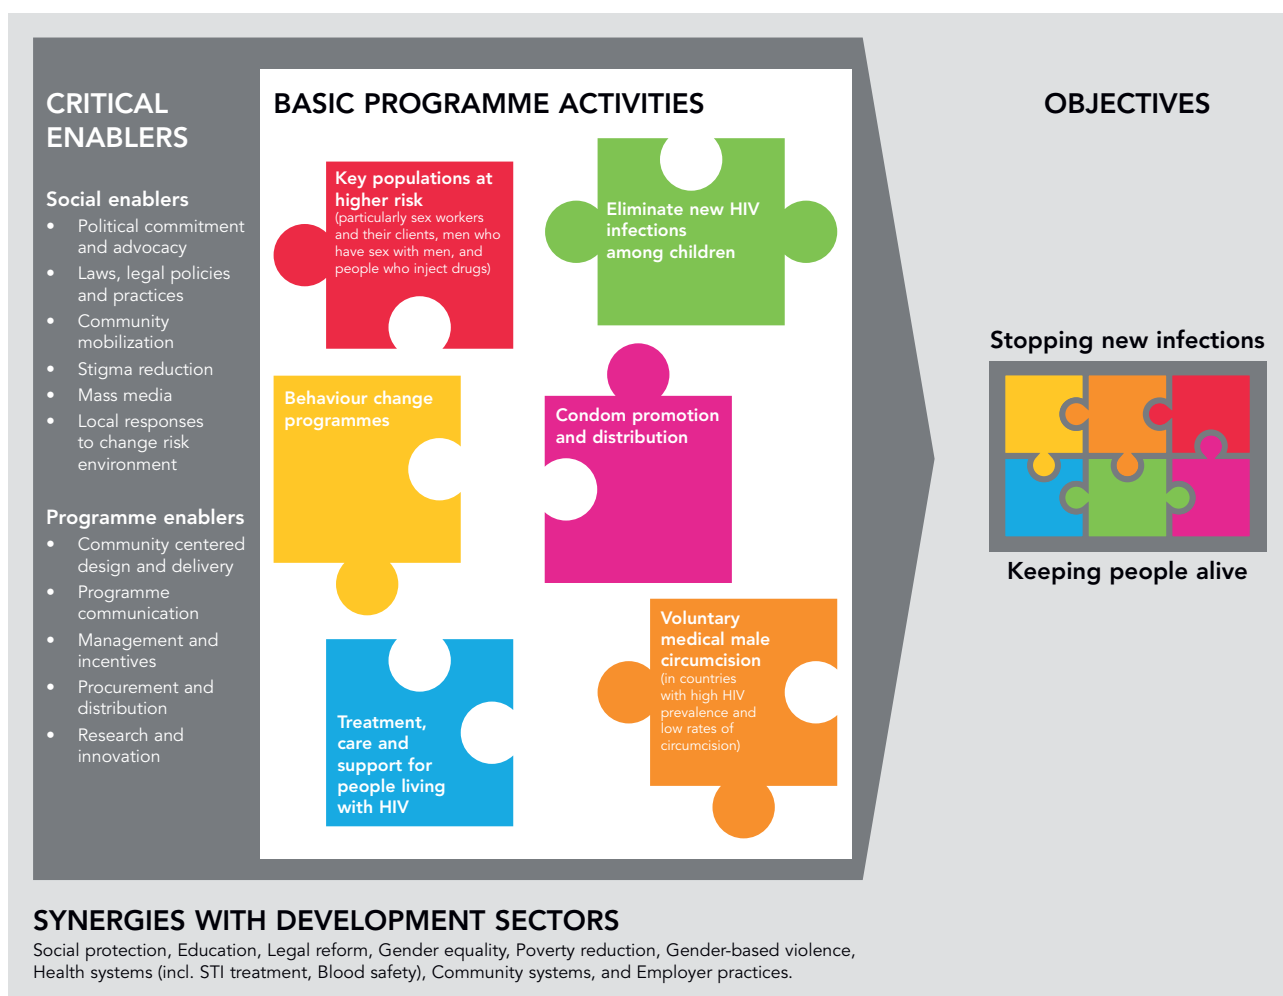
CRITICAL ENABLERS

Social enablers
- Political commitment and advocacy
- Laws, legal policies and practices
- Community mobilization
- Stigma reduction
- Mass media
- Local responses to change risk environment

Programme enablers
- Community centered design and delivery
- Programme communication
- Management and incentives
- Procurement and distribution
- Research and innovation

BASIC PROGRAMME ACTIVITIES

Key populations at higher risk (particularly sex workers and their clients, men who have sex with men, and people who inject drugs)

Eliminate new HIV infections among children

Behaviour change programmes

Condom promotion and distribution

Treatment, care and support for people living with HIV

Voluntary medical male circumcision (in countries with high HIV prevalence and low rates of circumcision)

OBJECTIVES

Stopping new infections

Keeping people alive

SYNERGIES WITH DEVELOPMENT SECTORS
Social protection, Education, Legal reform, Gender equality, Poverty reduction, Gender-based violence, Health systems (incl. STI treatment, Blood safety), Community systems, and Employer practices.